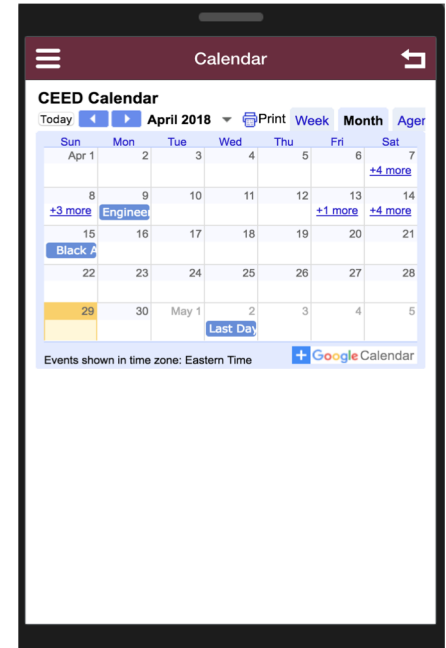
Calendar

CEED Calendar

Today April 2018 Print Week Month Ager

| Sun | Mon | Tue | Wed | Thu | Fri | Sat |
|---|---|---|---|---|---|---|
| Apr 1 | 2 | 3 | 4 | 5 | 6 | 7 +4 more |
| 8 +3 more | 9 Engineer | 10 | 11 | 12 | 13 +1 more | 14 +4 more |
| 15 Black A | 16 | 17 | 18 | 19 | 20 | 21 |
| 22 | 23 | 24 | 25 | 26 | 27 | 28 |
| 29 | 30 | May 1 | 2 Last Day | 3 | 4 | 5 |

Events shown in time zone: Eastern Time

+ Google Calendar